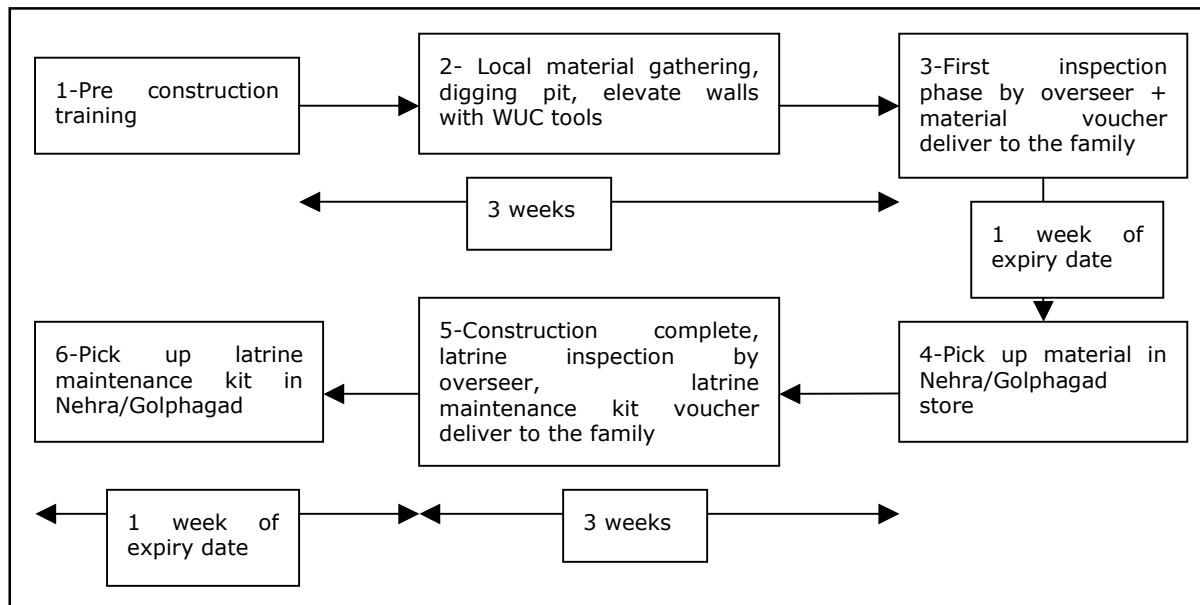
1-Pre construction training

2- Local material gathering, digging pit, elevate walls with WUC tools

3-First inspection phase by overseer + material voucher deliver to the family

3 weeks

1 week of expiry date

4-Pick up material in Nehra/Golphagad store

5-Construction complete, latrine inspection by overseer, latrine maintenance kit voucher deliver to the family

6-Pick up latrine maintenance kit in Nehra/Golphagad

1 week of expiry date

3 weeks